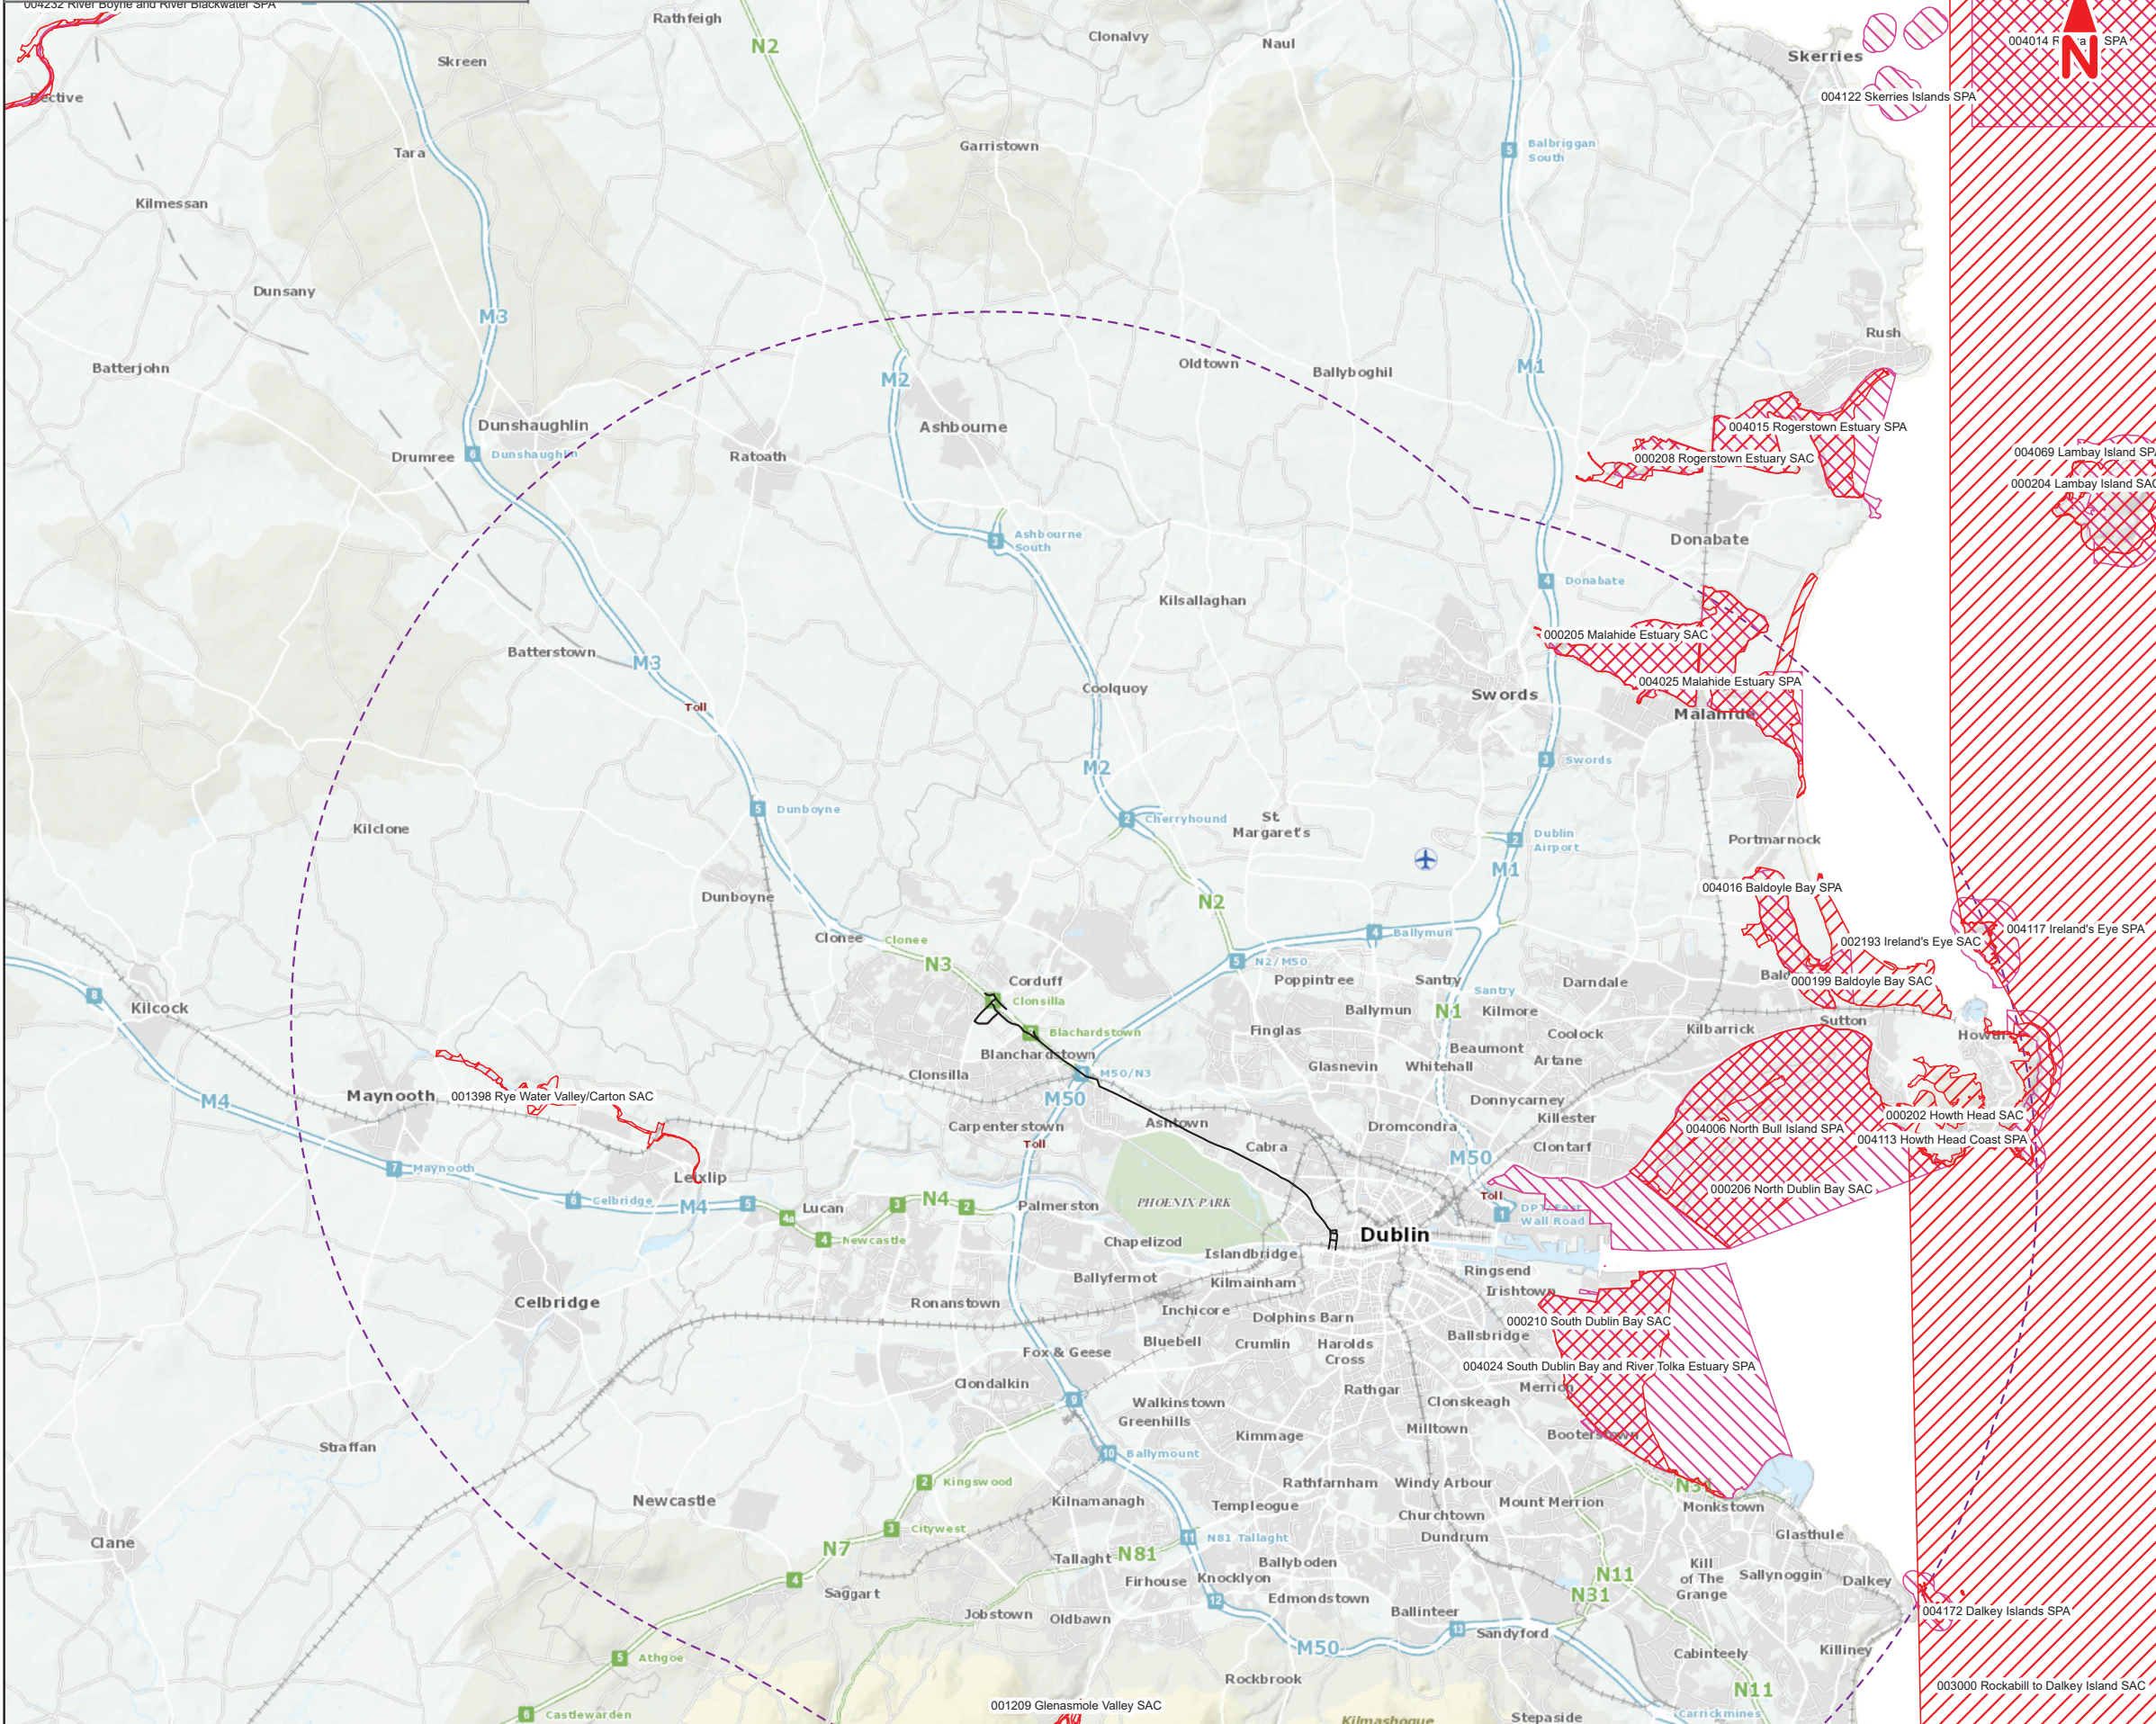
004232 River Boyne and River Blackwater SPA
ective
Rathfeigh
N2
Clonalvy
Naul
Skerries
004014 R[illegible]a SPA
N
004122 Skerries Islands SPA
Skreen
Tara
Garristown
Balbriggan South
Kilmessan
Dunsany
M3
Batterjohn
Rush
Oldtown
Ballyboghil
M1
M2
Ashbourne
004015 Rogerstown Estuary SPA
Dunshaughlin
Drumree
Dunshaughlin
Ratoath
000208 Rogerstown Estuary SAC
004069 Lambay Island SPA
000204 Lambay Island SAC
Ashbourne South
Donabate
Donabate
Kilsallaghan
000205 Malahide Estuary SAC
Batterstown
M3
004025 Malahide Estuary SPA
Toll
Coolquoy
Swords
Malahide
M2
Swords
Dunboyne
Cherryhound
St Margaret's
Kilclone
Dublin Airport
Portmarnock
M1
Dunboyne
N2
004016 Baldoyle Bay SPA
Ballymun
002193 Ireland's Eye SAC
004117 Ireland's Eye SPA
Clonee
Clonee
N3
N2/M50
Corduff
Poppintree
Santry
Darndale
Baldoyle
000199 Baldoyle Bay SAC
Kilcock
Clonsilla
Santry
Ballymun
N1
Kilmore
Sutton
Blachardstown
Finglas
Coolock
Kilbarrick
Howth
Blanchardstown
Beaumont
Artane
Clonsilla
M50/N3
Glasnevin
Whitehall
M4
Maynooth
001398 Rye Water Valley/Carton SAC
M50
Donnycarney
Killester
000202 Howth Head SAC
Carpenterstown
Ashtown
Dromcondra
004006 North Bull Island SPA
Toll
004113 Howth Head Coast SPA
Cabra
M50
Clontarf
Maynooth
Leixlip
000206 North Dublin Bay SAC
Celbridge
M4
Lucan
N4
Palmerston
PHOENIX PARK
Toll
DP Tunnel
East Wall Road
Newcastle
Dublin
Chapelizod
Islandbridge
Ringsend
Ballyfermot
Kilmainham
Irishtown
Celbridge
Ronanstown
Inchicore
Dolphins Barn
000210 South Dublin Bay SAC
Bluebell
Crumlin
Harolds Cross
Ballsbridge
Fox & Geese
004024 South Dublin Bay and River Tolka Estuary SPA
Clondalkin
Rathgar
Merrion
Clonskeagh
Walkinstown
Greenhills
Kimmage
Milltown
Booterstown
Straffan
Ballymount
Kingswood
Rathfarnham
Windy Arbour
N31
Newcastle
Kilnamanagh
Templeogue
Mount Merrion
Monkstown
Churchtown
Citywest
Glasthule
Clane
N7
N81 Tallaght
Dundrum
Tallaght
N81
Ballyboden
N11
Kill of The Grange
Sallynoggin
Dalkey
Saggart
Firhouse
Knocklyon
N31
Edmondstown
Ballinteer
004172 Dalkey Islands SPA
Jobstown
Oldbawn
Sandyford
Athgoe
M50
Cabinteely
Killiney
Rockbrook
N11
003000 Rockabill to Dalkey Island SAC
Castlewarden
001209 Glenasmole Valley SAC
Kilmashogue
Stepaside
Carrickmines